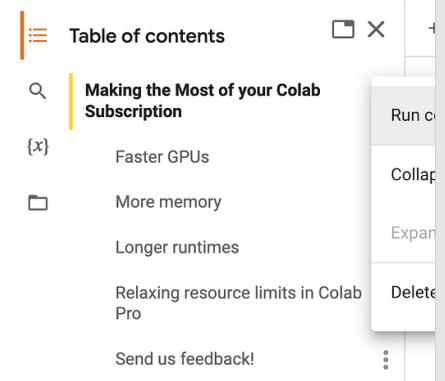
Table of contents

$\{x\}$

Making the Most of your Colab Subscription

Faster GPUs

More memory

Longer runtimes

Relaxing resource limits in Colab Pro

Send us feedback!

Run c

Collap

Expan

Delete